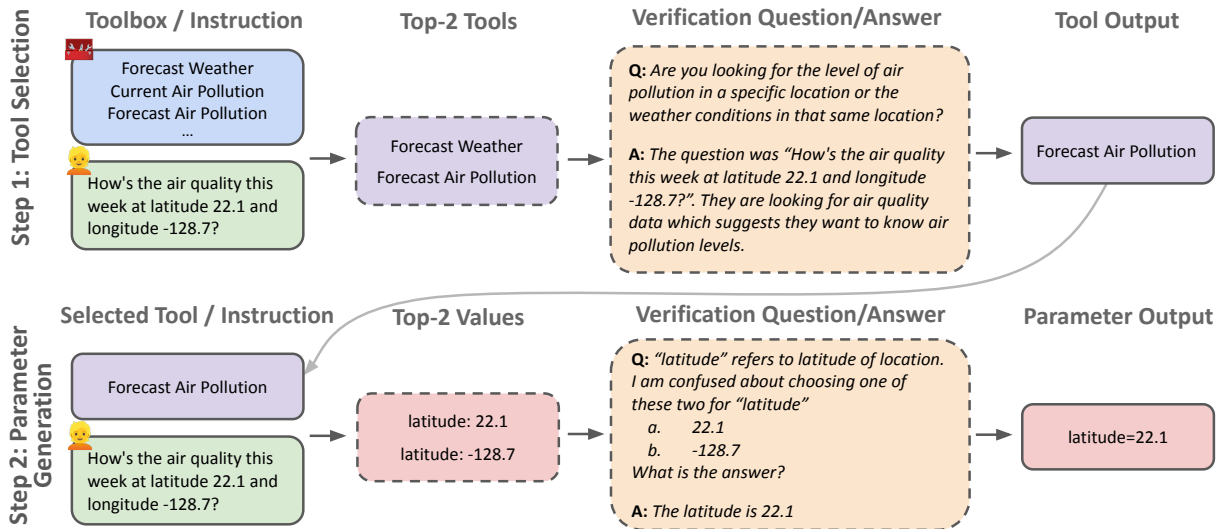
Step 1: Tool Selection

Toolbox / Instruction

Forecast Weather
Current Air Pollution
Forecast Air Pollution
...

How's the air quality this week at latitude 22.1 and longitude -128.7?

Top-2 Tools

Forecast Weather
Forecast Air Pollution

Verification Question/Answer

Q: Are you looking for the level of air pollution in a specific location or the weather conditions in that same location?

A: The question was "How's the air quality this week at latitude 22.1 and longitude -128.7?". They are looking for air quality data which suggests they want to know air pollution levels.

Tool Output

Forecast Air Pollution

Step 2: Parameter Generation

Selected Tool / Instruction

Forecast Air Pollution

How's the air quality this week at latitude 22.1 and longitude -128.7?

Top-2 Values

latitude: 22.1
latitude: -128.7

Verification Question/Answer

Q: "latitude" refers to latitude of location. I am confused about choosing one of these two for "latitude"
a. 22.1
b. -128.7
What is the answer?

A: The latitude is 22.1

Parameter Output

latitude=22.1